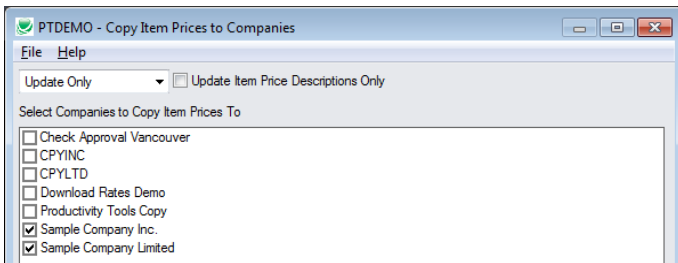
PTDEMO - Copy Item Prices to Companies

File Help

Update Only

Update Item Price Descriptions Only

Select Companies to Copy Item Prices To

Check Approval Vancouver
CPYINC
CPYLTD
Download Rates Demo
Productivity Tools Copy
Sample Company Inc.
Sample Company Limited